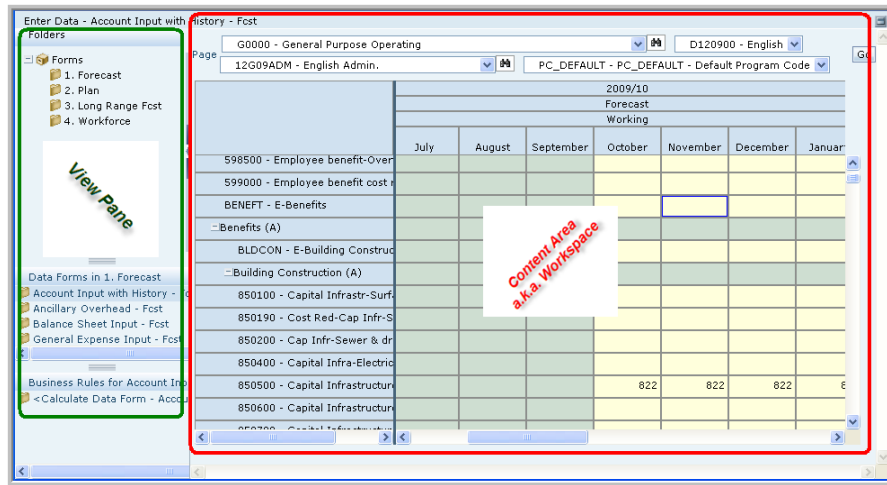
Enter Data - Account Input with History - Fcst

Folders

Forms
1. Forecast
2. Plan
3. Long Range Fcst
4. Workforce

View Pane

Data Forms in 1. Forecast
Account Input with History - Fc
Ancillary Overhead - Fcst
Balance Sheet Input - Fcst
General Expense Input - Fcst

Business Rules for Account Inp
<Calculate Data Form - Accou

Page G0000 - General Purpose Operating
D120900 - English
12G09ADM - English Admin.
PC_DEFAULT - PC_DEFAULT - Default Program Code
Go

2009/10
Forecast
Working

| | July | August | September | October | November | December | Januar |
|---|---|---|---|---|---|---|---|
| 598500 - Employee benefit-Over | | | | | | | |
| 599000 - Employee benefit cost r | | | | | | | |
| BENEFT - E-Benefits | | | | | | | |
| Benefits (A) | | | | | | | |
| BLDCON - E-Building Construc | | | | | | | |
| Building Construction (A) | | | | | | | |
| 850100 - Capital Infrastr-Surf | | | | | | | |
| 850190 - Cost Red-Cap Infr-S | | | | | | | |
| 850200 - Cap Infr-Sewer & dr | | | | | | | |
| 850400 - Capital Infra-Electric | | | | | | | |
| 850500 - Capital Infrastructur | | | | 822 | 822 | 822 | 8 |
| 850600 - Capital Infrastructur | | | | | | | |

Content Area
a.k.a. Workspace